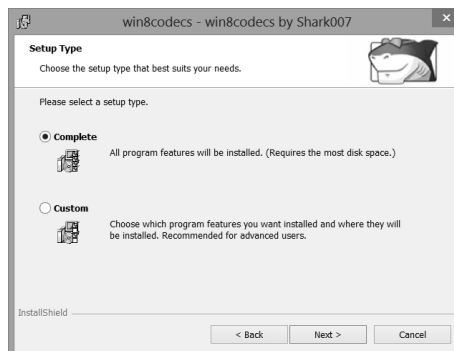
win8codecs - win8codecs by Shark007

Setup Type

Choose the setup type that best suits your needs.

Please select a setup type.

Complete

All program features will be installed. (Requires the most disk space.)

Custom

Choose which program features you want installed and where they will be installed. Recommended for advanced users.

InstallShield

< Back

Next >

Cancel